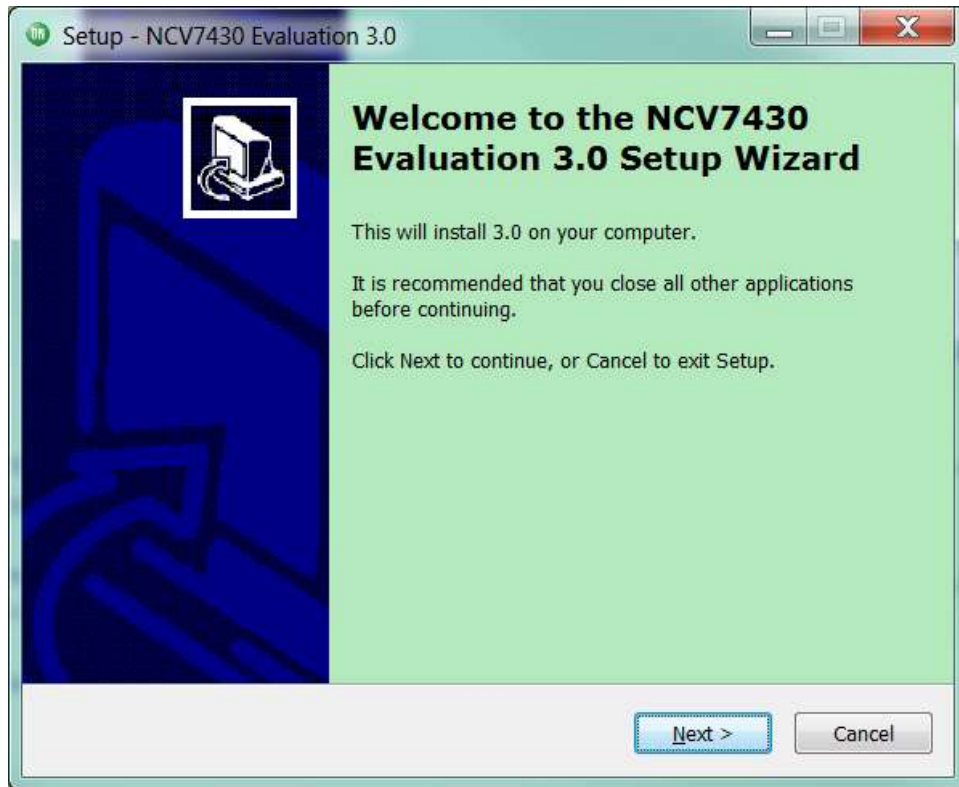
Setup - NCV7430 Evaluation 3.0

Welcome to the NCV7430 Evaluation 3.0 Setup Wizard

This will install 3.0 on your computer.

It is recommended that you close all other applications before continuing.

Click Next to continue, or Cancel to exit Setup.

Next >

Cancel